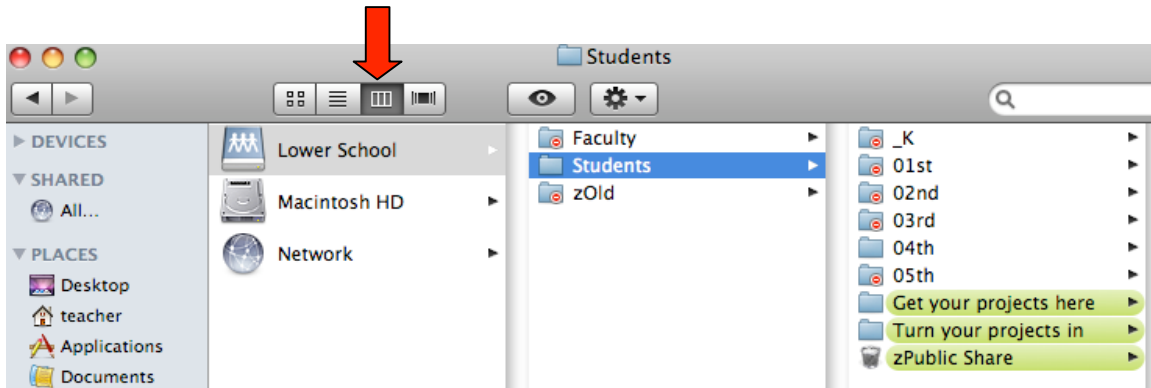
Students

▶ DEVICES
▼ SHARED
All...
▼ PLACES
Desktop
teacher
Applications
Documents

Lower School
Macintosh HD
Network

Faculty
Students
zOld

_K
01st
02nd
03rd
04th
05th
Get your projects here
Turn your projects in
zPublic Share